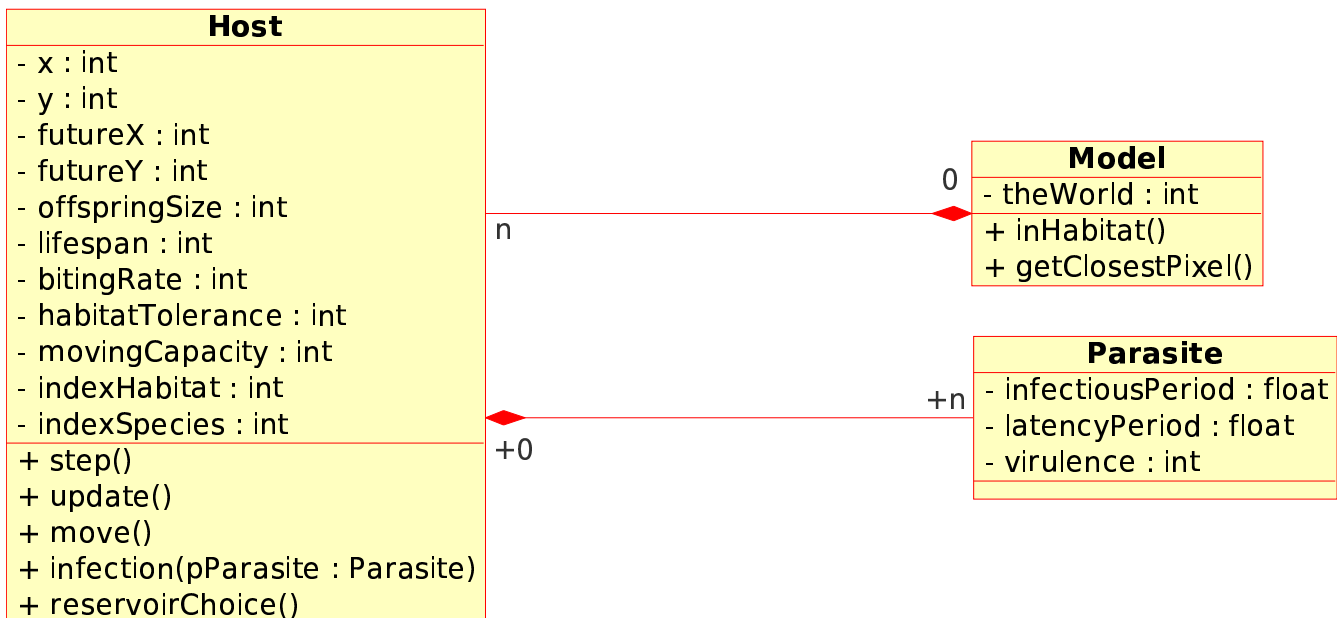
Host
- x : int
- y : int
- futureX : int
- futureY : int
- offspringSize : int
- lifespan : int
- bitingRate : int
- habitatTolerance : int
- movingCapacity : int
- indexHabitat : int
- indexSpecies : int
+ step()
+ update()
+ move()
+ infection(pParasite : Parasite)
+ reservoirChoice()

n

0

Model
- theWorld : int
+ inHabitat()
+ getClosestPixel()

+n

+0

Parasite
- infectiousPeriod : float
- latencyPeriod : float
- virulence : int